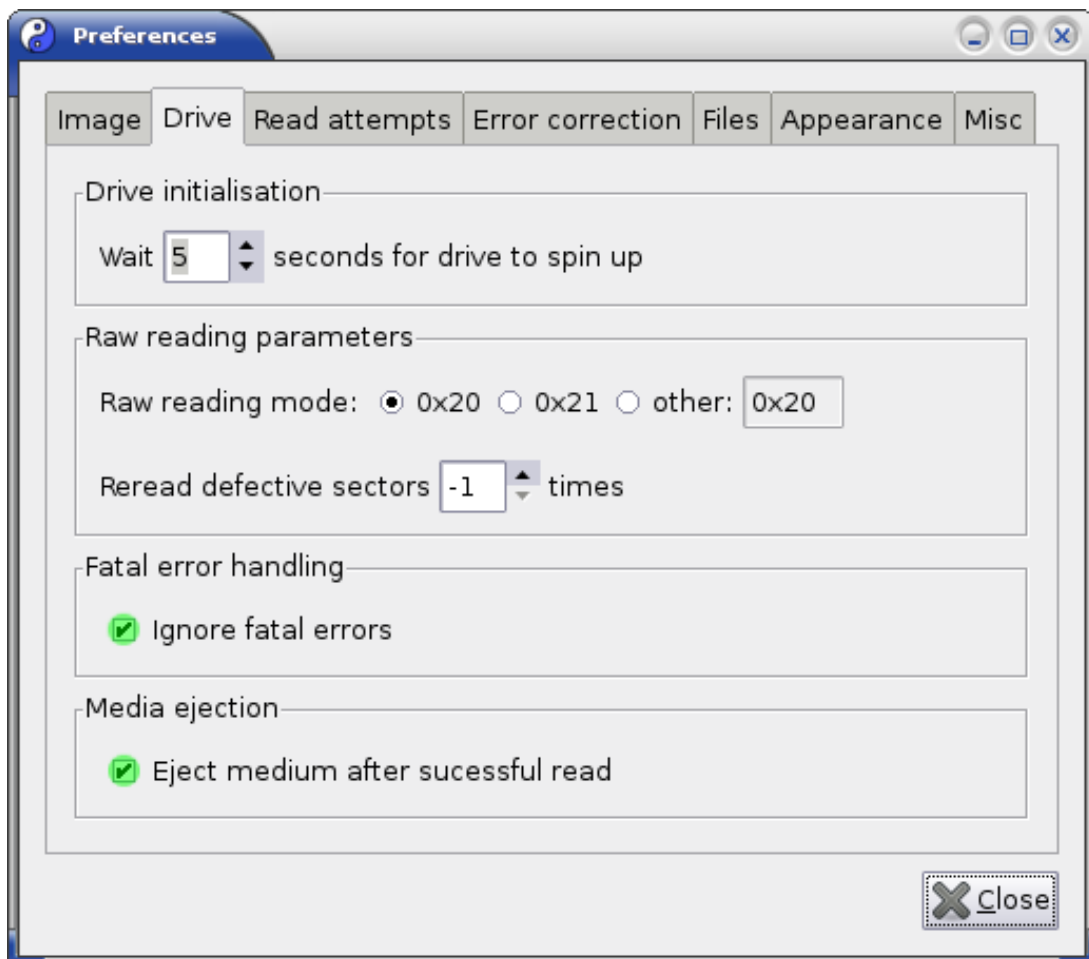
Preferences

Image | Drive | Read attempts | Error correction | Files | Appearance | Misc

Drive initialisation

Wait 5 seconds for drive to spin up

Raw reading parameters

Raw reading mode: 0x20 0x21 other: 0x20

Reread defective sectors -1 times

Fatal error handling

Ignore fatal errors

Media ejection

Eject medium after sucessful read

Close